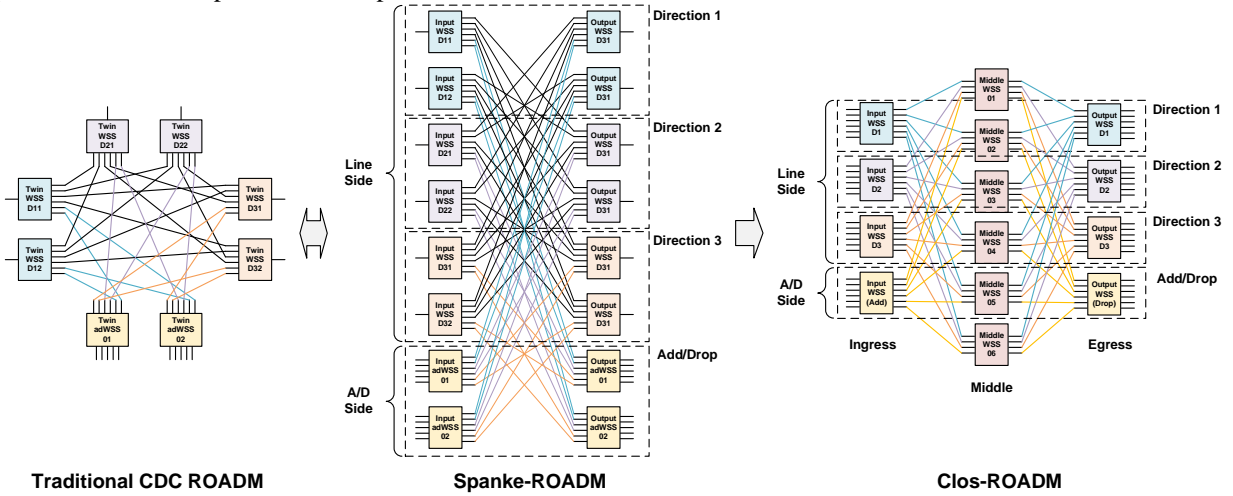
Twin WSS D21

Twin WSS D22

Twin WSS D11

Twin WSS D31

Twin WSS D12

Twin WSS D32

Twin adWSS 01

Twin adWSS 02

Traditional CDC ROADM

Line Side

Input WSS D11

Output WSS D31

Direction 1

Input WSS D12

Output WSS D31

Input WSS D21

Output WSS D31

Direction 2

Input WSS D22

Output WSS D31

Input WSS D31

Output WSS D31

Direction 3

Input WSS D32

Output WSS D31

A/D Side

Input adWSS 01

Output adWSS 01

Add/Drop

Input adWSS 02

Output adWSS 02

Spanke-ROADM

Line Side

Input WSS D1

Middle WSS 01

Output WSS D1

Direction 1

Middle WSS 02

Input WSS D2

Output WSS D2

Direction 2

Middle WSS 03

Input WSS D3

Middle WSS 04

Output WSS D3

Direction 3

A/D Side

Input WSS (Add)

Middle WSS 05

Output WSS (Drop)

Add/Drop

Ingress

Middle WSS 06

Egress

Middle

Clos-ROADM